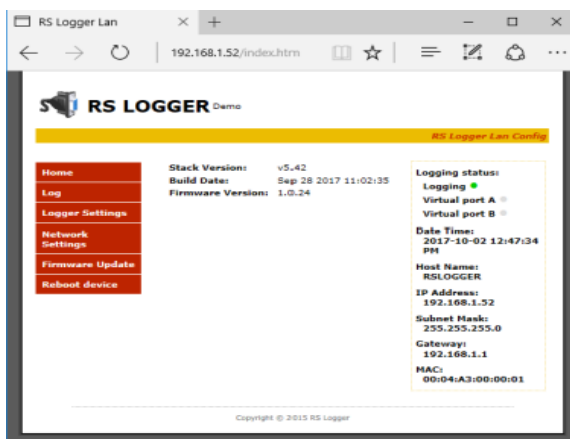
RS Logger Lan × +

192.168.1.52/index.htm

RS LOGGER Demo

RS Logger Lan Config

Home
Log
Logger Settings
Network Settings
Firmware Update
Reboot device

| | |
|---|---|
| Stack Version: | v5.42 |
| Build Date: | Sep 28 2017 11:02:35 |
| Firmware Version: | 1.0.24 |

Logging status:
Logging
Virtual port A
Virtual port B

Date Time:
2017-10-02 12:47:34 PM

Host Name:
RSLOGGER

IP Address:
192.168.1.52

Subnet Mask:
255.255.255.0

Gateway:
192.168.1.1

MAC:
00:04:A3:00:00:01

Copyright © 2015 RS Logger